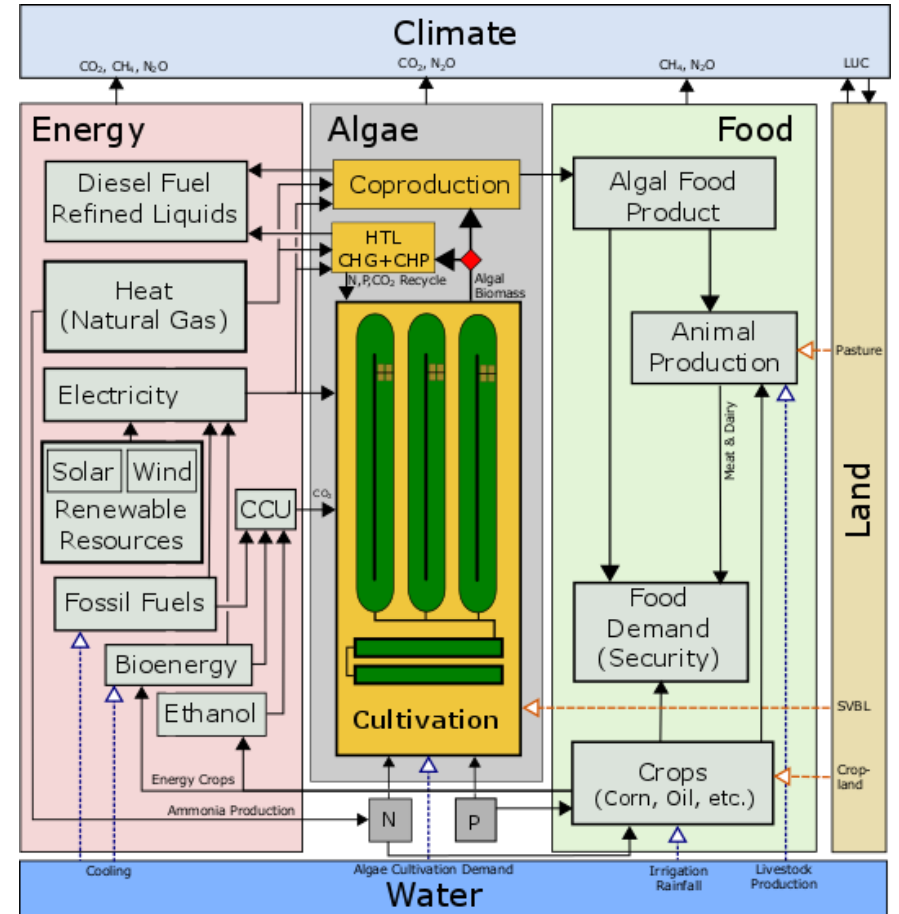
Climate

$CO_2$, $CH_4$, $N_2O$

$CO_2$, $N_2O$

$CH_4$, $N_2O$

LUC

Energy

Algae

Food

Diesel Fuel Refined Liquids

Coproduction

Algal Food Product

HTL CHG+CHP

N,P,$CO_2$ Recycle

Algal Biomass

Heat (Natural Gas)

Animal Production

Pasture

Electricity

Meat & Dairy

Solar

Wind

Renewable Resources

CCU

$CO_2$

Land

Fossil Fuels

Food Demand (Security)

Bioenergy

Ethanol

Cultivation

SVBL

Energy Crops

Crops (Corn, Oil, etc.)

Crop-land

Ammonia Production

N

P

Cooling

Algae Cultivation Demand

Irrigation Rainfall

Livestock Production

Water